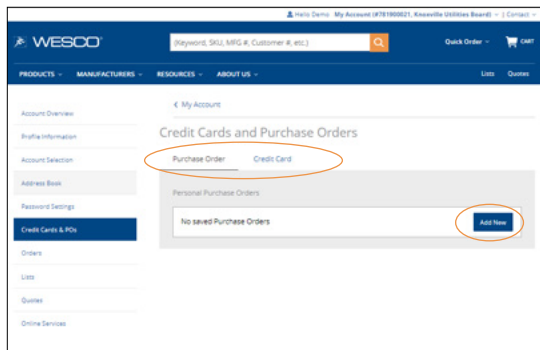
Hello Demo My Account (#781900021, Knoxville Utilities Board) | Contact

WESCO

(Keyword, SKU, MFG #, Customer #, etc.)

Quick Order

CART

PRODUCTS MANUFACTURERS RESOURCES ABOUT US

Lists Quotes

Account Overview

Profile Information

Account Selection

Address Book

Password Settings

Credit Cards & POs

Orders

Lists

Quotes

Online Services

< My Account

Credit Cards and Purchase Orders

Purchase Order Credit Card

Personal Purchase Orders

No saved Purchase Orders

Add New